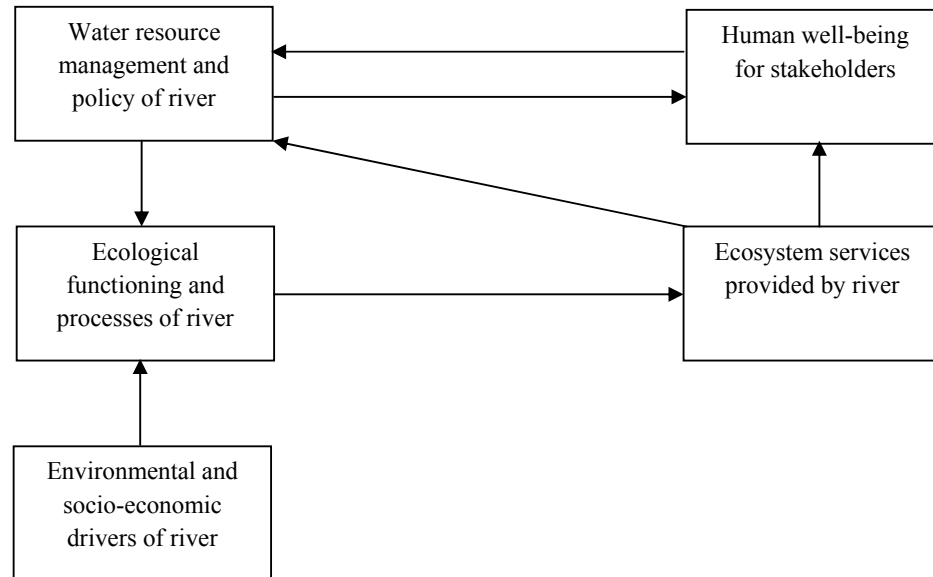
Water resource management and policy of river

Human well-being for stakeholders

Ecological functioning and processes of river

Ecosystem services provided by river

Environmental and socio-economic drivers of river